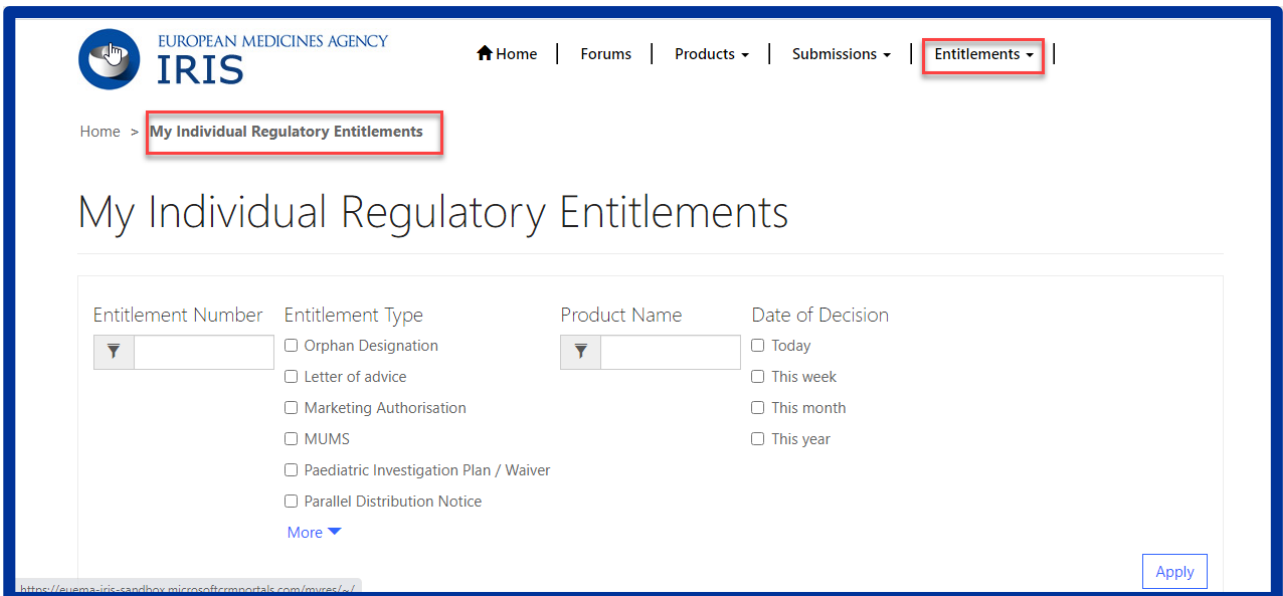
EUROPEAN MEDICINES AGENCY
IRIS

Home | Forums | Products ▾ | Submissions ▾ | Entitlements ▾ |

Home > My Individual Regulatory Entitlements

My Individual Regulatory Entitlements

Entitlement Number

Entitlement Type
☐ Orphan Designation
☐ Letter of advice
☐ Marketing Authorisation
☐ MUMS
☐ Paediatric Investigation Plan / Waiver
☐ Parallel Distribution Notice
More

Product Name

Date of Decision
☐ Today
☐ This week
☐ This month
☐ This year

Apply

https://euema-iris-sandbox.microsoftcrmportals.com/myres/~/